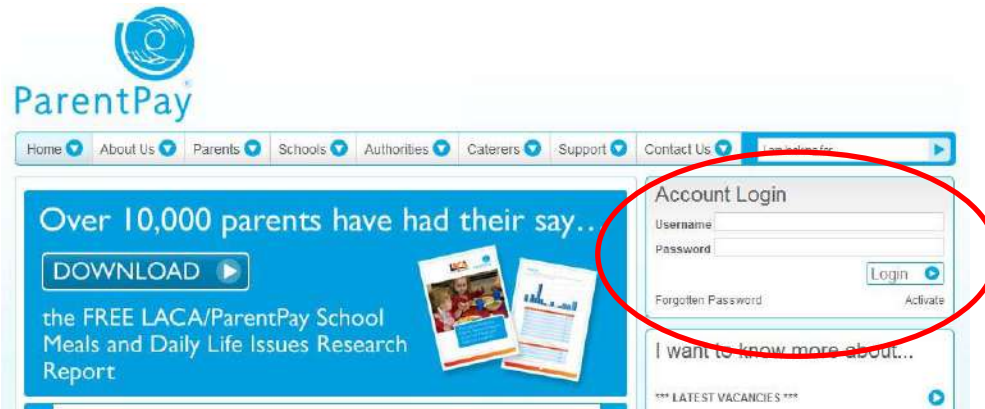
ParentPay

Home About Us Parents Schools Authorities Caterers Support Contact Us I am looking for...

Over 10,000 parents have had their say...

DOWNLOAD

the FREE LACA/ParentPay School Meals and Daily Life Issues Research Report

Account Login

Username

Password

Login

Forgotten Password Activate

I want to know more about...

*** LATEST VACANCIES ***